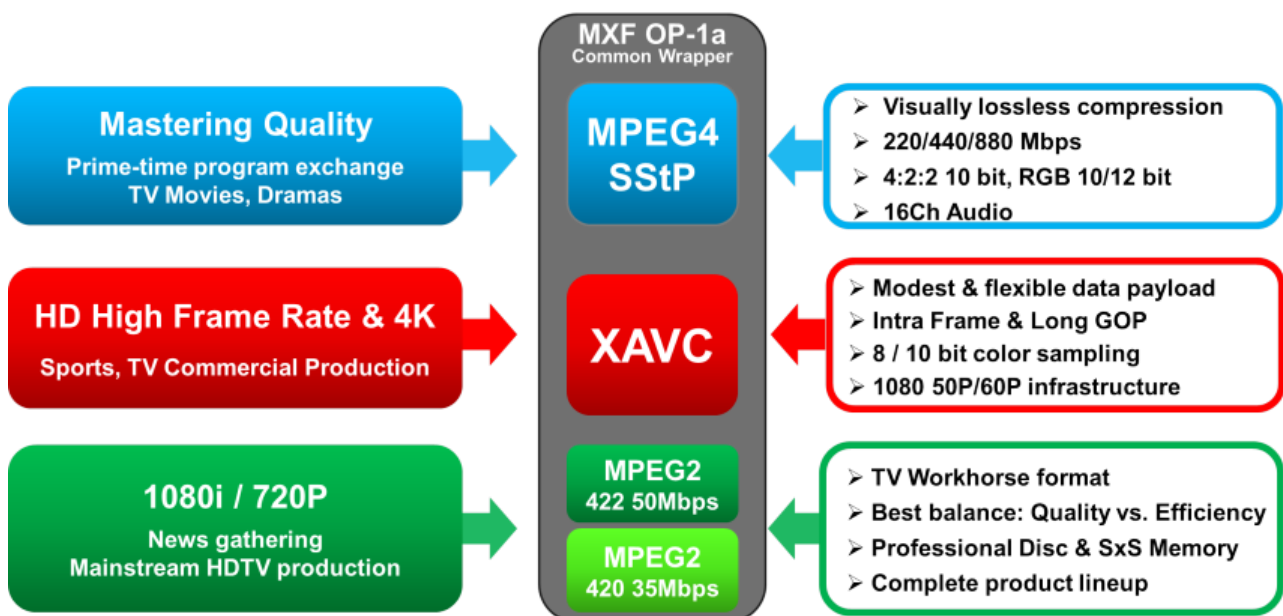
MXF OP-1a
Common Wrapper

Mastering Quality
Prime-time program exchange
TV Movies, Dramas

MPEG4
SStP

➢ Visually lossless compression
➢ 220/440/880 Mbps
➢ 4:2:2 10 bit, RGB 10/12 bit
➢ 16Ch Audio

HD High Frame Rate & 4K
Sports, TV Commercial Production

XAVC

➢ Modest & flexible data payload
➢ Intra Frame & Long GOP
➢ 8 / 10 bit color sampling
➢ 1080 50P/60P infrastructure

1080i / 720P
News gathering
Mainstream HDTV production

MPEG2
422 50Mbps

MPEG2
420 35Mbps

➢ TV Workhorse format
➢ Best balance: Quality vs. Efficiency
➢ Professional Disc & SxS Memory
➢ Complete product lineup